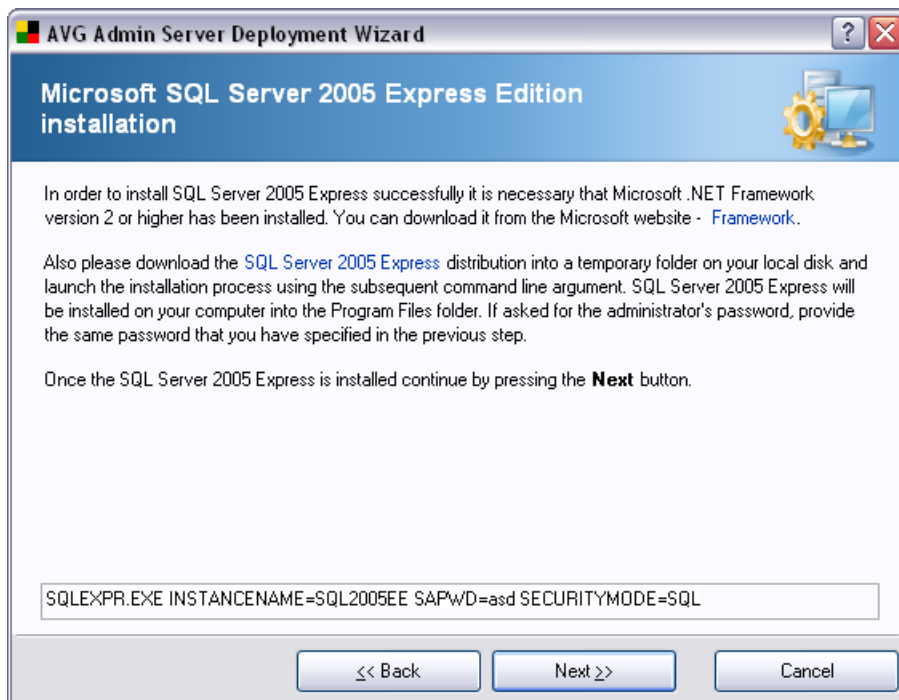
AVG Admin Server Deployment Wizard

?

Microsoft SQL Server 2005 Express Edition installation

In order to install SQL Server 2005 Express successfully it is necessary that Microsoft .NET Framework version 2 or higher has been installed. You can download it from the Microsoft website - Framework.

Also please download the SQL Server 2005 Express distribution into a temporary folder on your local disk and launch the installation process using the subsequent command line argument. SQL Server 2005 Express will be installed on your computer into the Program Files folder. If asked for the administrator's password, provide the same password that you have specified in the previous step.

Once the SQL Server 2005 Express is installed continue by pressing the **Next** button.

SQLEXPR.EXE INSTANCENAME=SQL2005EE SAPWD=asd SECURITYMODE=SQL

<< Back

Next >>

Cancel